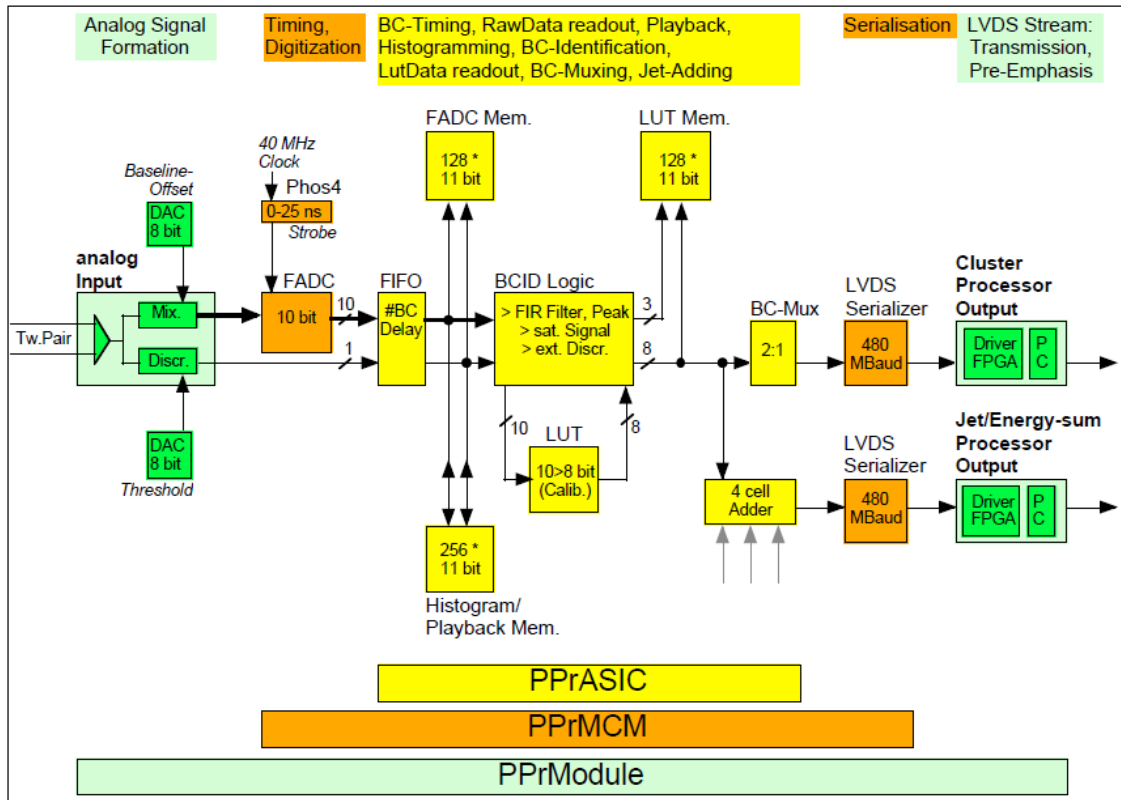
Analog Signal Formation

Timing, Digitization

BC-Timing, RawData readout, Playback, Histogramming, BC-Identification, LutData readout, BC-Muxing, Jet-Adding

Serialisation

LVDS Stream: Transmission, Pre-Emphasis

FADC Mem.

128 * 11 bit

LUT Mem.

128 * 11 bit

40 MHz Clock

Phos4

0-25 ns

Strobe

Baseline-Offset

DAC 8 bit

analog Input

Mix.

Discr.

Tw.Pair

DAC 8 bit

Threshold

FADC

10 bit

10

1

FIFO

#BC Delay

BCID Logic

> FIR Filter, Peak
> sat. Signal
> ext. Discr.

3

8

10

LUT

10>8 bit (Calib.)

8

BC-Mux

2:1

LVDS Serializer

480 MBaud

Cluster Processor Output

Driver FPGA

P C

4 cell Adder

LVDS Serializer

480 MBaud

Jet/Energy-sum Processor Output

Driver FPGA

P C

256 * 11 bit

Histogram/ Playback Mem.

PPrASIC

PPrMCM

PPrModule